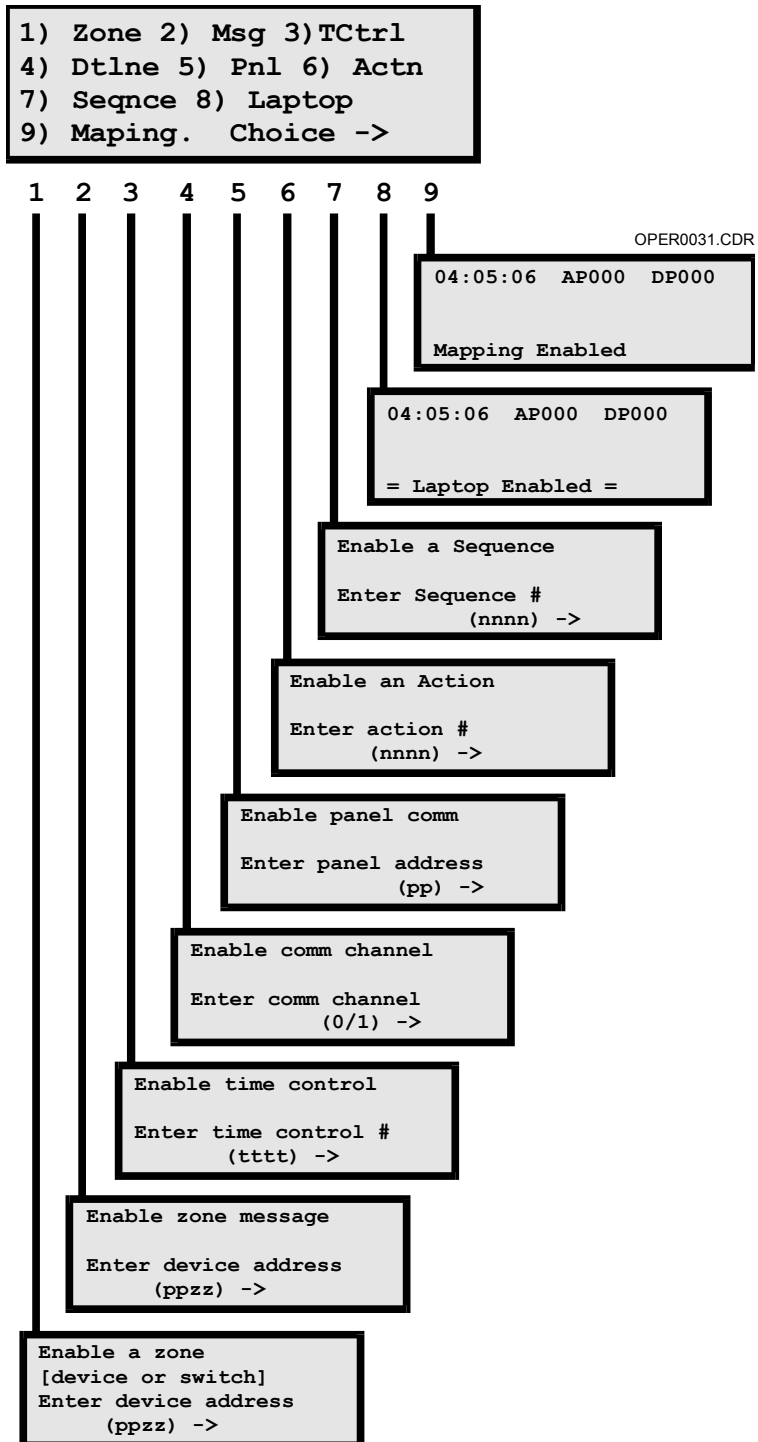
1) Zone 2) Msg 3)TCtrl
4) Dtlne 5) Pnl 6) Actn
7) Seqnce 8) Laptop
9) Maping. Choice ->

1 2 3 4 5 6 7 8 9

OPER0031.CDR

04:05:06 AP000 DP000

Mapping Enabled

04:05:06 AP000 DP000

= Laptop Enabled =

Enable a Sequence

Enter Sequence #
(nnnn) ->

Enable an Action

Enter action #
(nnnn) ->

Enable panel comm

Enter panel address
(pp) ->

Enable comm channel

Enter comm channel
(0/1) ->

Enable time control

Enter time control #
(tttt) ->

Enable zone message

Enter device address
(ppzz) ->

Enable a zone
[device or switch]
Enter device address
(ppzz) ->